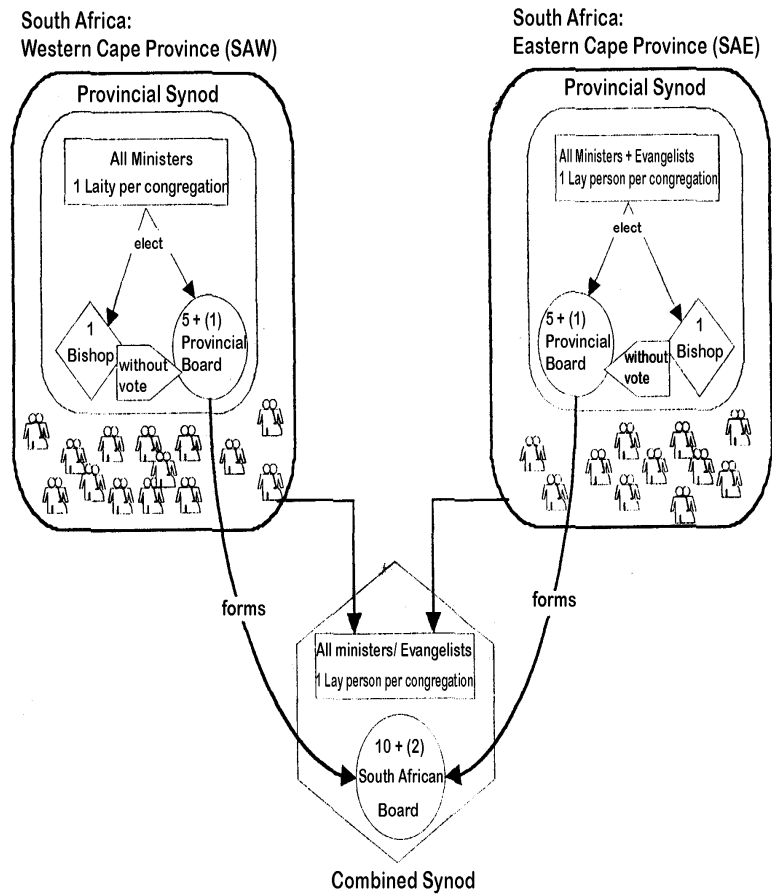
South Africa:
Western Cape Province (SAW)

Provincial Synod

All Ministers
1 Laity per congregation

elect

1
Bishop

without
vote

5 + (1)
Provincial
Board

South Africa:
Eastern Cape Province (SAE)

Provincial Synod

All Ministers + Evangelists
1 Lay person per congregation

elect

5 + (1)
Provincial
Board

without
vote

1
Bishop

forms

forms

All ministers/ Evangelists
1 Lay person per congregation

10 + (2)
South African
Board

Combined Synod